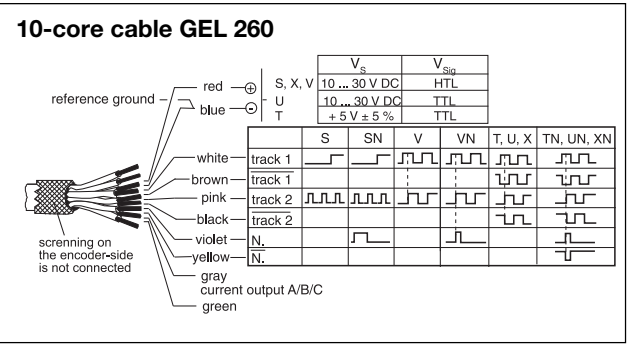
10-core cable GEL 260

reference ground

red $\oplus$

blue $\ominus$

|  | $V_S$ | $V_{Sig}$ |
|---|---|---|
| S, X, V | 10 ... 30 V DC | HTL |
| U | 10 ... 30 V DC | TTL |
| T | + 5 V ± 5 % | TTL |

|  |  | S | SN | V | VN | T, U, X | TN, UN, XN |
|---|---|---|---|---|---|---|---|
| white | track 1 |  |  |  |  |  |  |
| brown | track 1 |  |  |  |  |  |  |
| pink | track 2 |  |  |  |  |  |  |
| black | track 2 |  |  |  |  |  |  |
| violet | N. |  |  |  |  |  |  |
| yellow | N. |  |  |  |  |  |  |

gray

current output A/B/C

green

screnning on the encoder-side is not connected